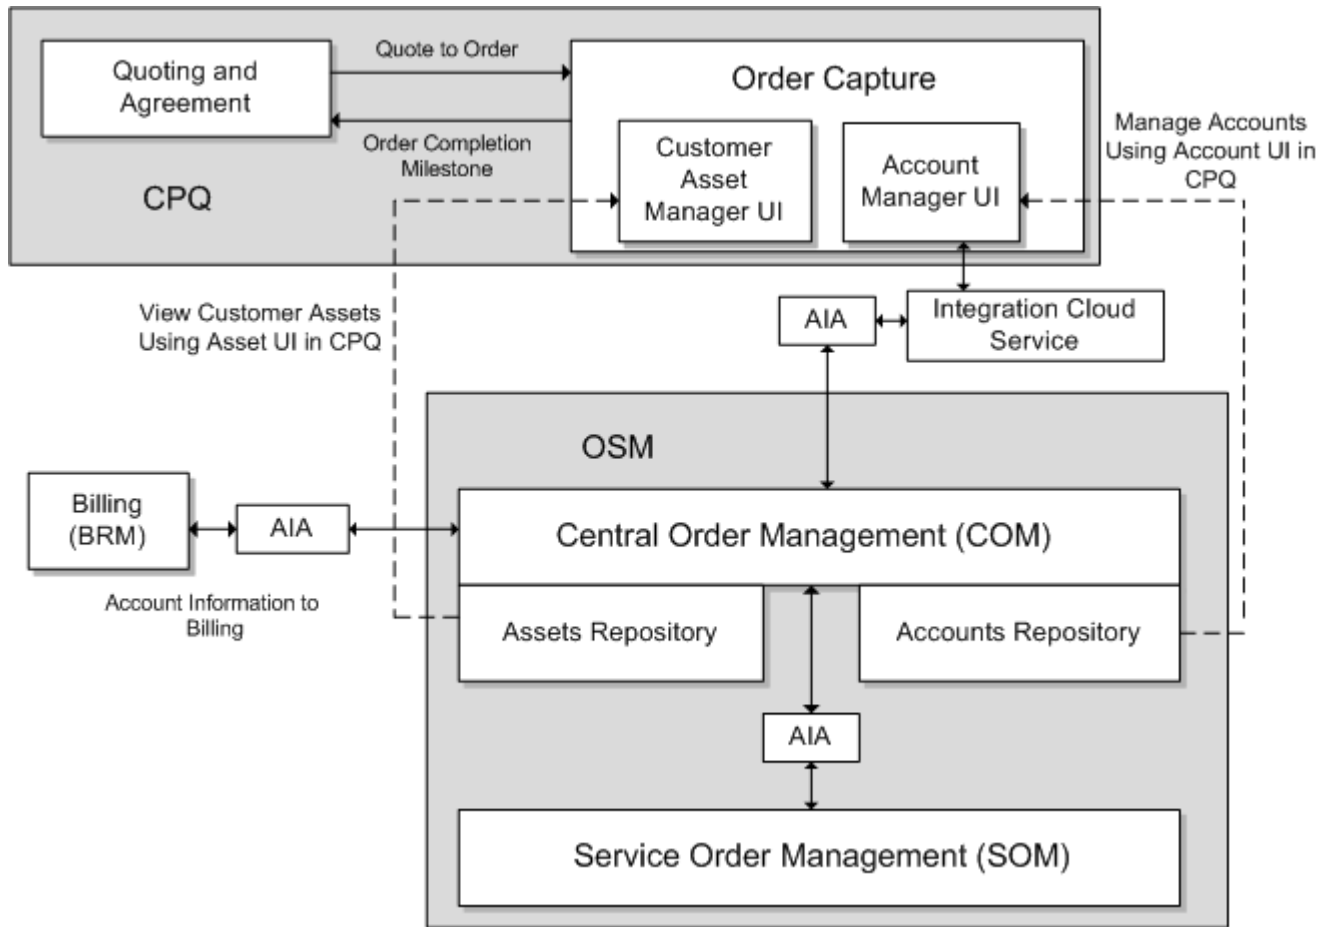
Quoting and Agreement

Quote to Order

Order Completion Milestone

Order Capture

Customer Asset Manager UI

Account Manager UI

Manage Accounts Using Account UI in CPQ

CPQ

View Customer Assets Using Asset UI in CPQ

AIA

Integration Cloud Service

OSM

Billing (BRM)

AIA

Central Order Management (COM)

Account Information to Billing

Assets Repository

Accounts Repository

AIA

Service Order Management (SOM)